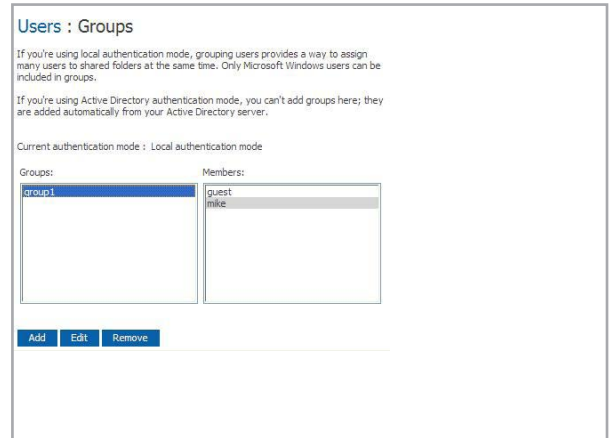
Users : Groups

If you're using local authentication mode, grouping users provides a way to assign many users to shared folders at the same time. Only Microsoft Windows users can be included in groups.

If you're using Active Directory authentication mode, you can't add groups here; they are added automatically from your Active Directory server.

Current authentication mode : Local authentication mode

Groups:

group1

Members:

guest
mike

Add Edit Remove